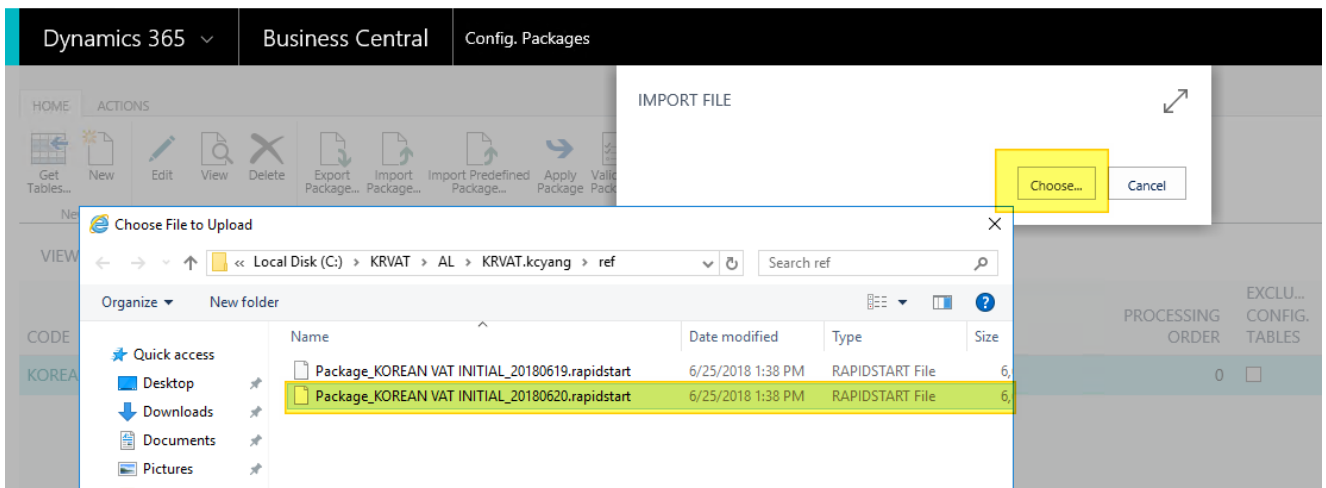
Dynamics 365 ⌄ Business Central Config. Packages

HOME ACTIONS

Get Tables... New Edit View Delete Export Package... Import Package... Import Predefined Package... Apply Package Vali Pack

Ne

VIEW

CODE

KOREA

PROCESSING ORDER

EXCLU... CONFIG. TABLES

0

IMPORT FILE

Choose...

Cancel

Choose File to Upload

« Local Disk (C:) › KRVAT › AL › KRVAT.kcyang › ref

Search ref

Organize ▾ New folder

Quick access
Desktop
Downloads
Documents
Pictures

| Name | Date modified | Type | Size |
|---|---|---|---|
| Package_KOREAN VAT INITIAL_20180619.rapidstart | 6/25/2018 1:38 PM | RAPIDSTART File | 6, |
| Package_KOREAN VAT INITIAL_20180620.rapidstart | 6/25/2018 1:38 PM | RAPIDSTART File | 6, |